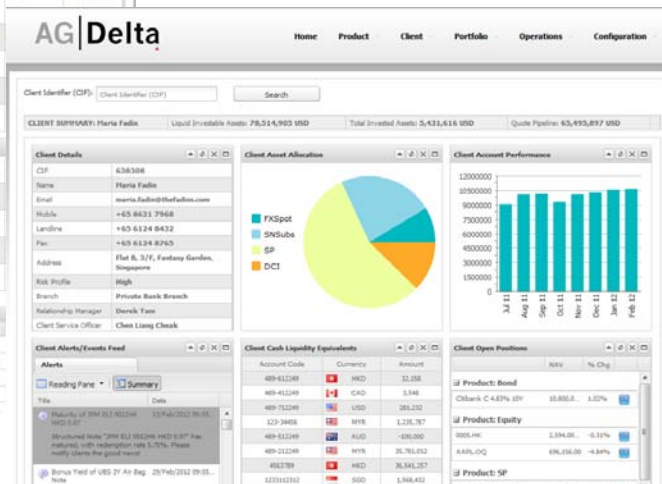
AG|Delta

Home Product Client Portfolio Operations Configuration

Client Identifier (CIF): Client Identifier (CIF) Search

CLIENT SUMMARY: Maria Fadin Liquid Investable Assets: 78,514,905 USD Total Invested Assets: 5,431,616 USD Quote Pipeline: 65,495,897 USD

Client Details

| | |
|---|---|
| CIF | 638308 |
| Name | Maria Fadin |
| Email | maria.fadin@thefadins.com |
| Mobile | +65 8631 7968 |
| Landline | +65 6124 8432 |
| Fax | +65 6124 8765 |
| Address | Flat B, 3/F, Fantasy Garden, Singapore |
| Risk Profile | High |
| Branch | Private Bank Branch |
| Relationship Manager | Derek Tam |
| Client Service Officer | Chen Liang Cheak |

Client Asset Allocation

FXSpot
SNSubs
SP
DCI

Client Account Performance

12000000
10500000
9000000
7500000
6000000
4500000
3000000
1500000
0

Jul 11 Aug 11 Sep 11 Oct 11 Nov 11 Dec 11 Jan 12 Feb 12

Client Alerts/Events Feed

Alerts

Reading Pane Summary

Title Date

Maturity of 3PM ELI 9012HK HKD 0.67 29/Feb/2012 09:55

Structured Note "3PM ELI 9012HK HKD 0.67" has matured, with redemption rate 3.75%. Please notify clients the good news!

Bonus Yield of UBS-3Y Air Bag Note 29/Feb/2012 09:55

Client Cash Liquidity Equivalents

| Account Code | Currency | Amount |
|---|---|---|
| 489-612249 | HKD | 32,358 |
| 489-612249 | CAD | 3,548 |
| 489-752249 | USD | 283,232 |
| 123-34458 | MYR | 1,235,787 |
| 489-612249 | AUD | -100,000 |
| 489-612249 | MYR | 35,781,032 |
| 4563789 | HKD | 36,541,257 |
| 1233312312 | SGD | 1,568,432 |

Client Open Positions

NAV % Chg

Product: Bond

Citibank C 4.83% 10Y 10,800.0... 1.02%

Product: Equity

0005.HK 2,594.00... -0.31%
AAPL.OQ 696,156.00 -4.84%

Product: SP